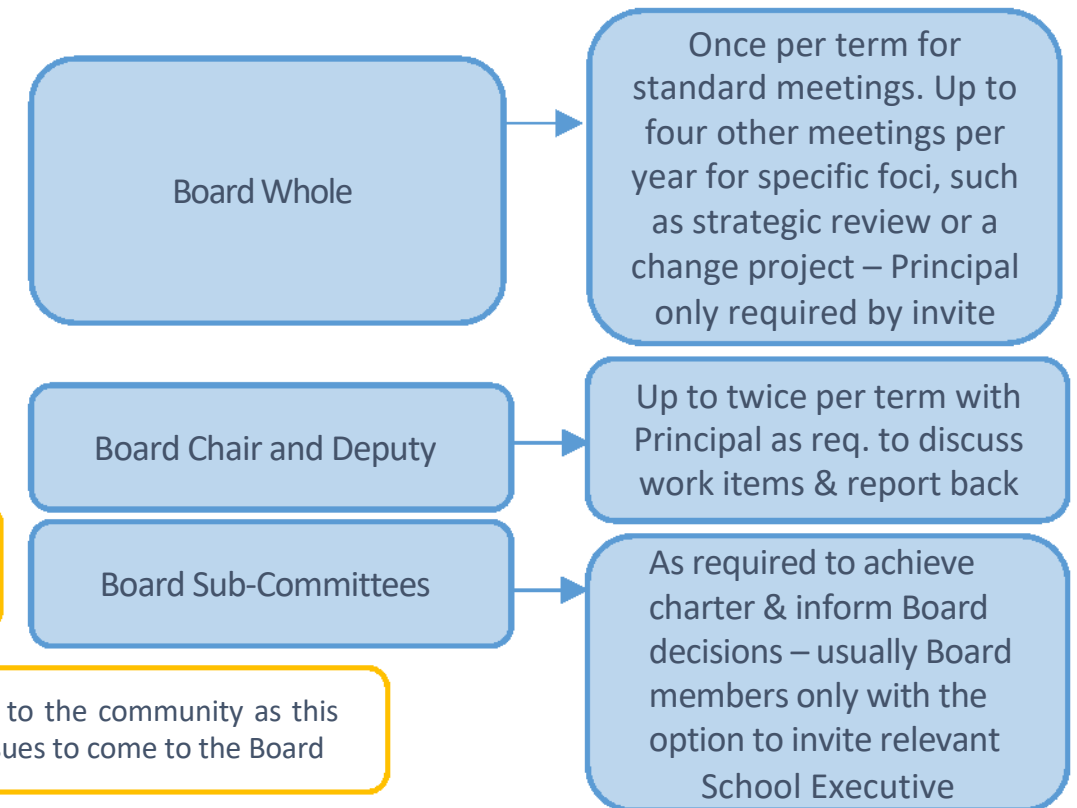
Board Whole

Once per term for standard meetings. Up to four other meetings per year for specific foci, such as strategic review or a change project – Principal only required by invite

Board Chair and Deputy

Up to twice per term with Principal as req. to discuss work items & report back

Board Sub-Committees

As required to achieve charter & inform Board decisions – usually Board members only with the option to invite relevant School Executive

to the community as this ues to come to the Board